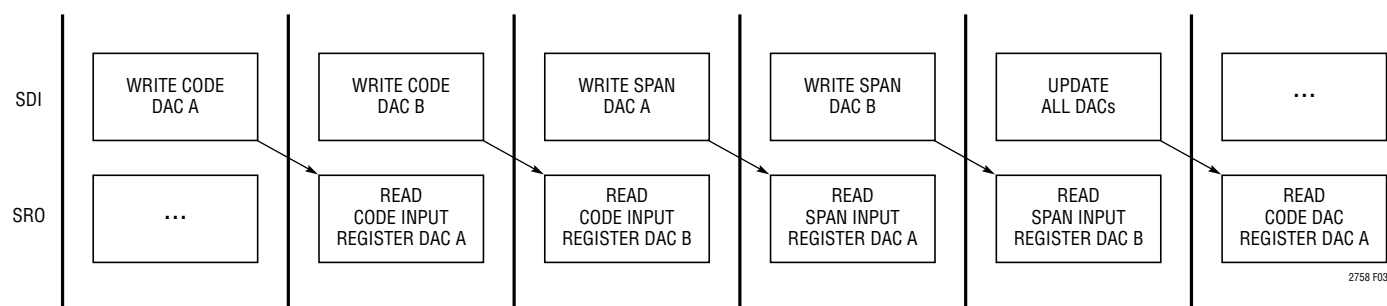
SDI

SRO

WRITE CODE DAC A

...

WRITE CODE DAC B

READ CODE INPUT REGISTER DAC A

WRITE SPAN DAC A

READ CODE INPUT REGISTER DAC B

WRITE SPAN DAC B

READ SPAN INPUT REGISTER DAC A

UPDATE ALL DACs

READ SPAN INPUT REGISTER DAC B

...

READ CODE DAC REGISTER DAC A

2758 F03